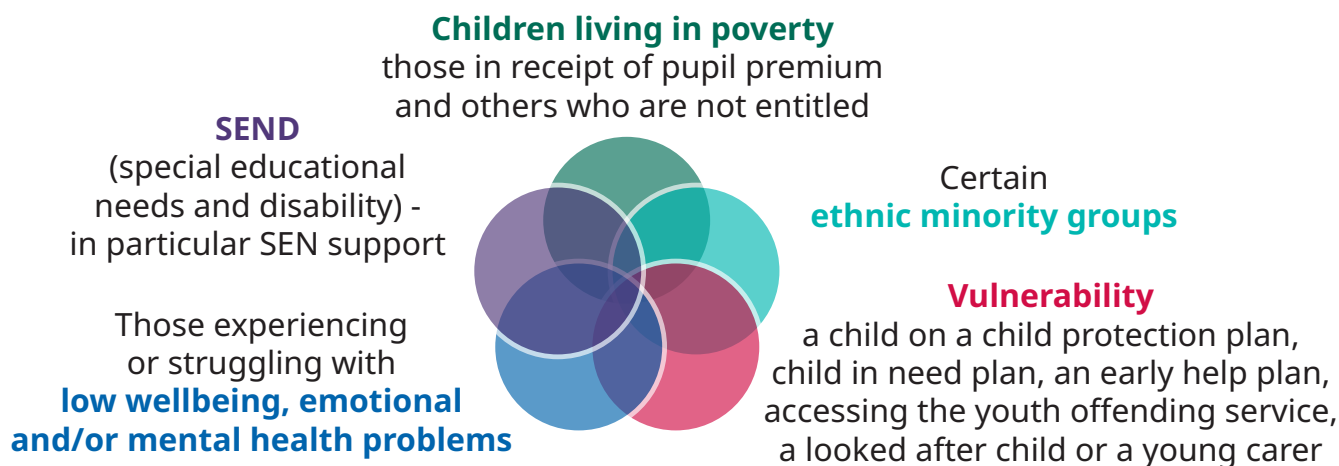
Children living in poverty
those in receipt of pupil premium and others who are not entitled

SEND
(special educational needs and disability) - in particular SEN support

Certain
ethnic minority groups

Vulnerability
a child on a child protection plan, child in need plan, an early help plan, accessing the youth offending service, a looked after child or a young carer

Those experiencing or struggling with
low wellbeing, emotional and/or mental health problems